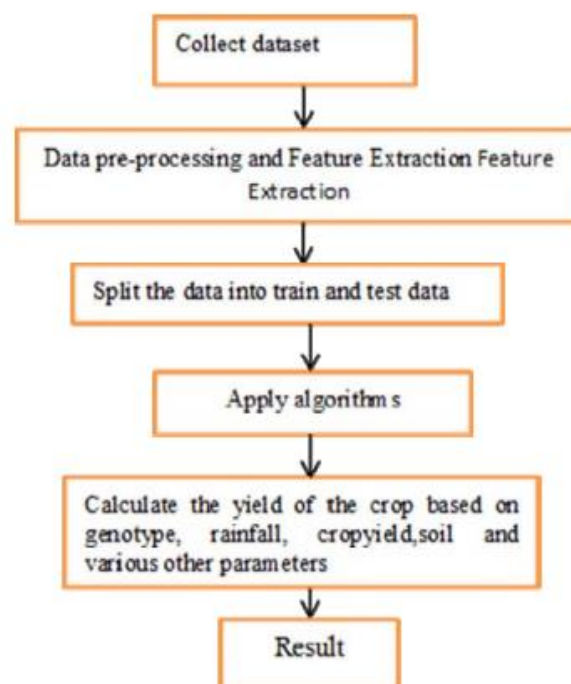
Collect dataset

Data pre-processing and Feature Extraction Feature Extraction

Split the data into train and test data

Apply algorithm s

Calculate the yield of the crop based on genotype, rainfall, cropyield,soil and various other parameters

Result